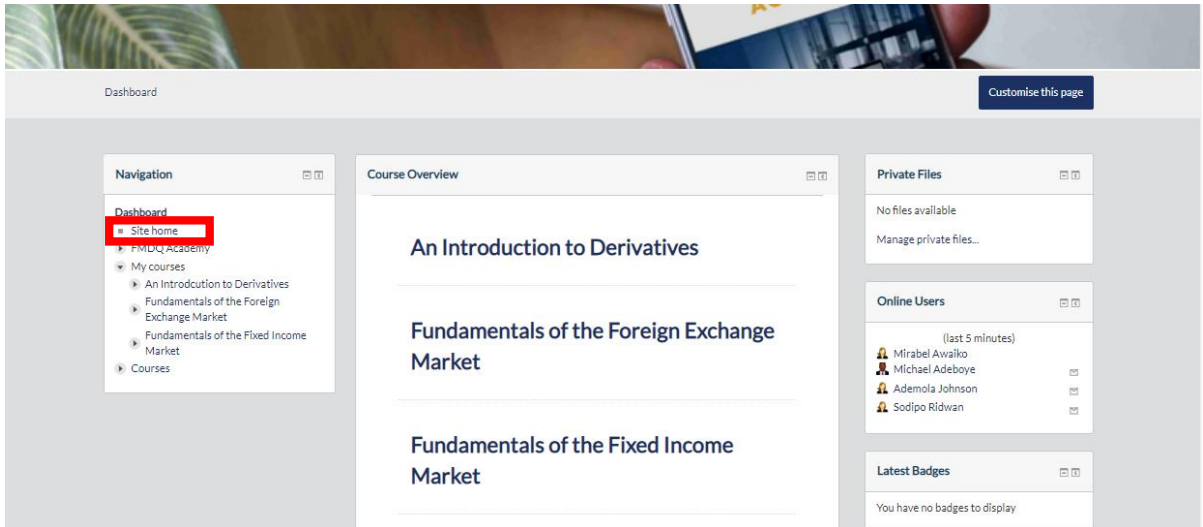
Dashboard

Customise this page

Navigation

Dashboard
Site home
FMDQ Academy
My courses
An Introdcution to Derivatives
Fundamentals of the Foreign Exchange Market
Fundamentals of the Fixed Income Market
Courses

Course Overview

An Introduction to Derivatives

Fundamentals of the Foreign Exchange Market

Fundamentals of the Fixed Income Market

Private Files

No files available

Manage private files...

Online Users

(last 5 minutes)
Mirabel Awaiko
Michael Adeboye
Ademola Johnson
Sodipo Ridwan

Latest Badges

You have no badges to display